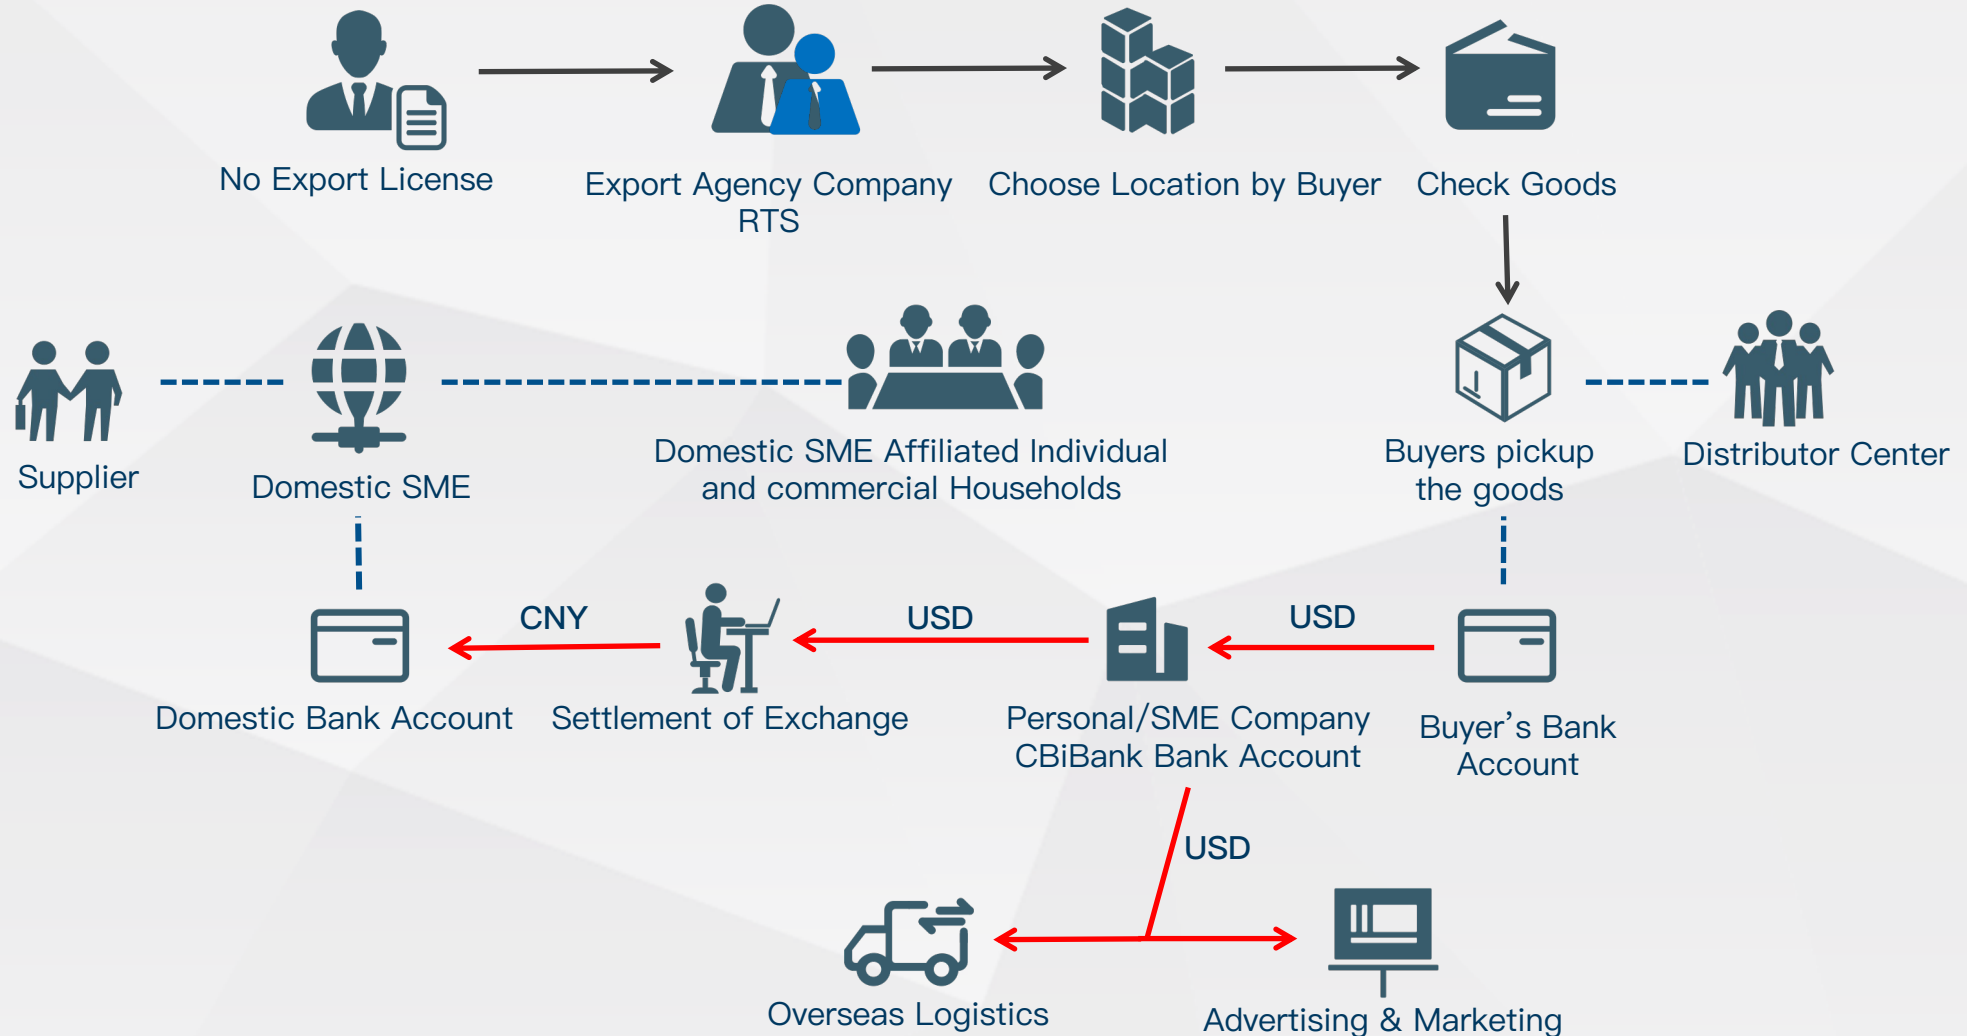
No Export License

Export Agency Company RTS

Choose Location by Buyer

Check Goods

Supplier

Domestic SME

Domestic SME Affiliated Individual and commercial Households

Buyers pickup the goods

Distributor Center

CNY

USD

USD

Domestic Bank Account

Settlement of Exchange

Personal/SME Company CBiBank Bank Account

Buyer’s Bank Account

USD

Overseas Logistics

Advertising & Marketing